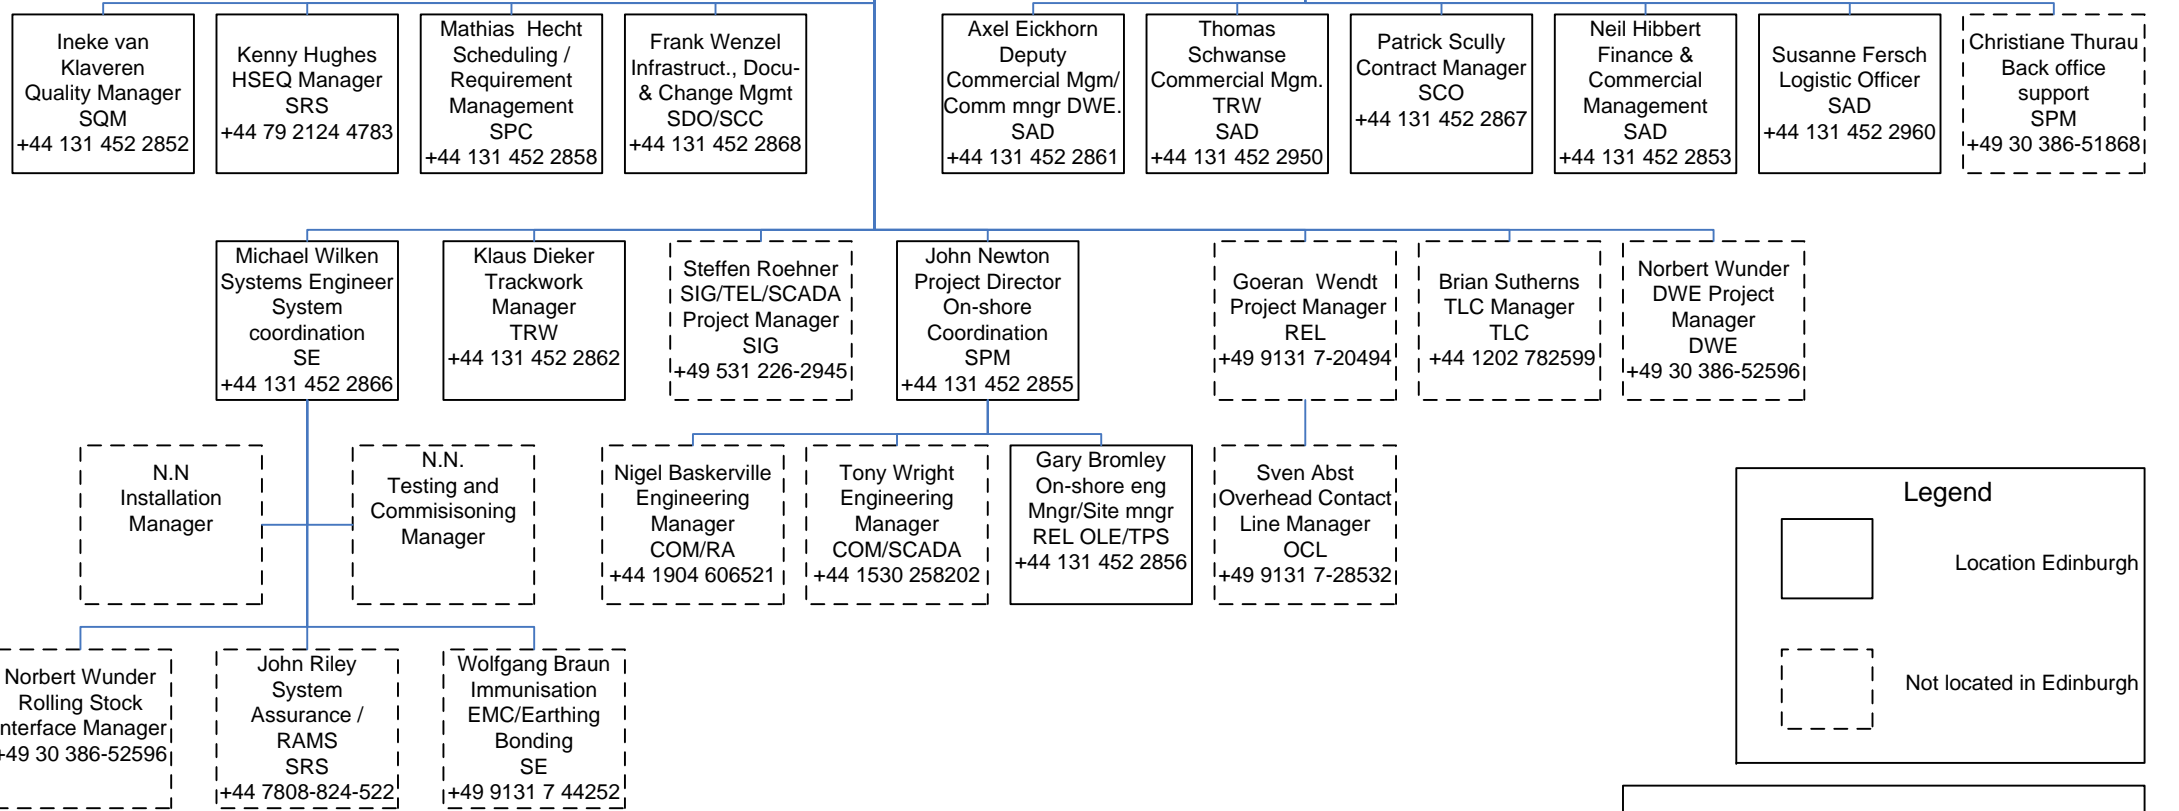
Ineke van Klaveren
Quality Manager
SQM
+44 131 452 2852

Kenny Hughes
HSEQ Manager
SRS
+44 79 2124 4783

Mathias Hecht
Scheduling / Requirement Management
SPC
+44 131 452 2858

Frank Wenzel
Infrastruct., Docu- & Change Mgmt
SDO/SCC
+44 131 452 2868

Axel Eickhorn
Deputy Commercial Mgm/ Comm mngr DWE.
SAD
+44 131 452 2861

Thomas Schwanse
Commercial Mgm.
TRW
SAD
+44 131 452 2950

Patrick Scully
Contract Manager
SCO
+44 131 452 2867

Neil Hibbert
Finance & Commercial Management
SAD
+44 131 452 2853

Susanne Fersch
Logistic Officer
SAD
+44 131 452 2960

Christiane Thurau
Back office support
SPM
+49 30 386-51868

Michael Wilken
Systems Engineer
System coordination
SE
+44 131 452 2866

Klaus Dieker
Trackwork Manager
TRW
+44 131 452 2862

Steffen Roehner
SIG/TEL/SCADA Project Manager
SIG
+49 531 226-2945

John Newton
Project Director
On-shore Coordination
SPM
+44 131 452 2855

Goeran Wendt
Project Manager
REL
+49 9131 7-20494

Brian Sutherns
TLC Manager
TLC
+44 1202 782599

Norbert Wunder
DWE Project Manager
DWE
+49 30 386-52596

N.N
Installation Manager

N.N.
Testing and Commisioning Manager

Nigel Baskerville
Engineering Manager
COM/RA
+44 1904 606521

Tony Wright
Engineering Manager
COM/SCADA
+44 1530 258202

Gary Bromley
On-shore eng Mngr/Site mngr
REL OLE/TPS
+44 131 452 2856

Sven Abst
Overhead Contact Line Manager
OCL
+49 9131 7-28532

Legend
Location Edinburgh
Not located in Edinburgh

Norbert Wunder
Rolling Stock
nterface Manager
+49 30 386-52596

John Riley
System Assurance / RAMS
SRS
+44 7808-824-522

Wolfgang Braun
Immunisation EMC/Earthing Bonding
SE
+49 9131 7 44252